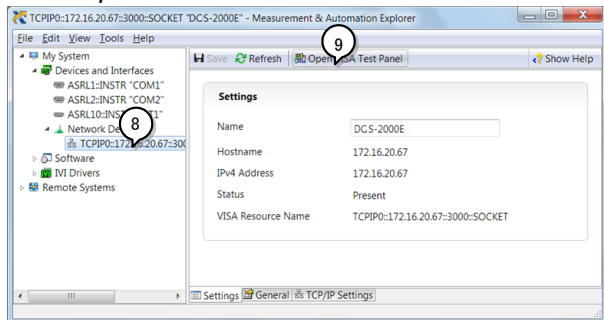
TCPIP0::172.16.20.67::3000::SOCKET "DCS-2000E" - Measurement & Automation Explorer

File Edit View Tools Help

My System
Devices and Interfaces
ASRL1::INSTR "COM1"
ASRL2::INSTR "COM2"
ASRL10::INS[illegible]1"
Network De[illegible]
TCPIP0::172.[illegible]6.20.67::30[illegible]
Software
IVI Drivers
Remote Systems

8

Save Refresh Open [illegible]SA Test Panel Show Help

9

Settings

| | |
|---|---|
| Name | DCS-2000E |
| Hostname | 172.16.20.67 |
| IPv4 Address | 172.16.20.67 |
| Status | Present |
| VISA Resource Name | TCPIP0::172.16.20.67::3000::SOCKET |

Settings General TCP/IP Settings